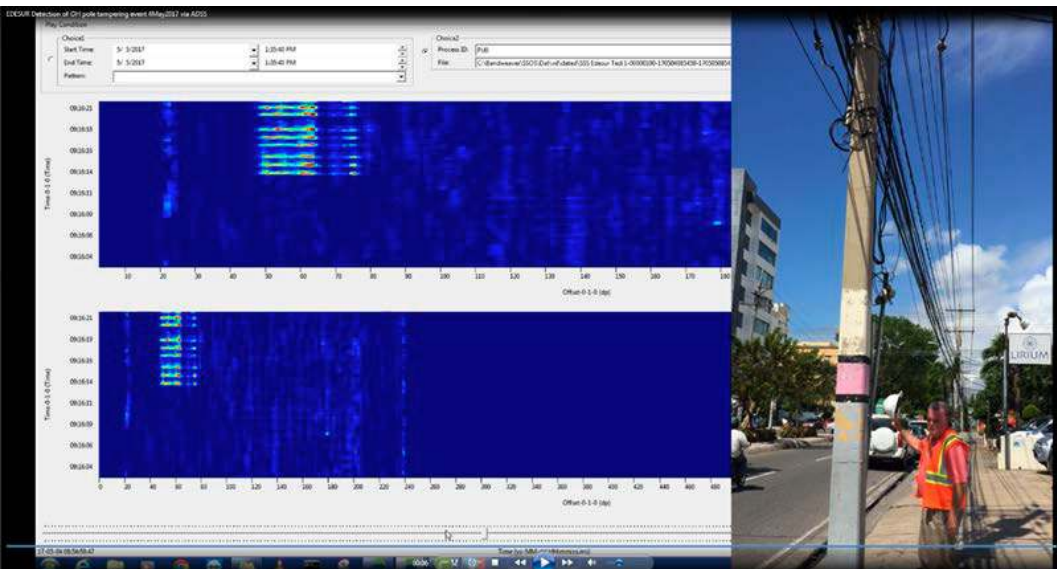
EDESUR Detection of OH pole tampering event 4May2017 via ADSS

Play Conditions

Choice1

Start Time: 5/ 3/2017 1:35:40 PM

End Time: 5/ 3/2017 1:35:40 PM

Pattern:

Choice2

Process ID: Poll

File: C:\Bandweaver\SSOS\Data\dated\101 Edesur Test 1-00000100-170504085438-170505085

09:16:21
09:16:18
09:16:16
09:16:14
09:16:11
09:16:09
09:16:06
09:16:04

Time-0-1-0 (Time)

10 20 30 40 50 60 70 80 90 100 110 120 130 140 150 160 170 180

Offset-0-1-0 (dp)

09:16:21
09:16:19
09:16:16
09:16:14
09:16:11
09:16:09
09:16:06
09:16:04

Time-0-1-0 (Time)

0 20 40 60 80 100 120 140 160 180 200 220 240 260 280 300 320 340 360 380 400 420 440 460

Offset-0-1-0 (dp)

17-05-04 09:56:58.47

Time (yy-MM-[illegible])

LIRIUM